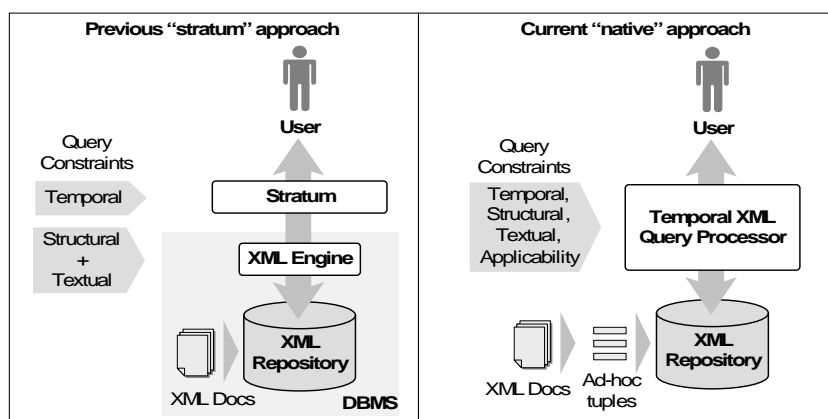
Previous “stratum” approach

User

Query Constraints

Temporal

Stratum

Structural + Textual

XML Engine

XML Repository

XML Docs

DBMS

Current “native” approach

User

Query Constraints

Temporal, Structural, Textual, Applicability

Temporal XML Query Processor

XML Repository

XML Docs

Ad-hoc tuples